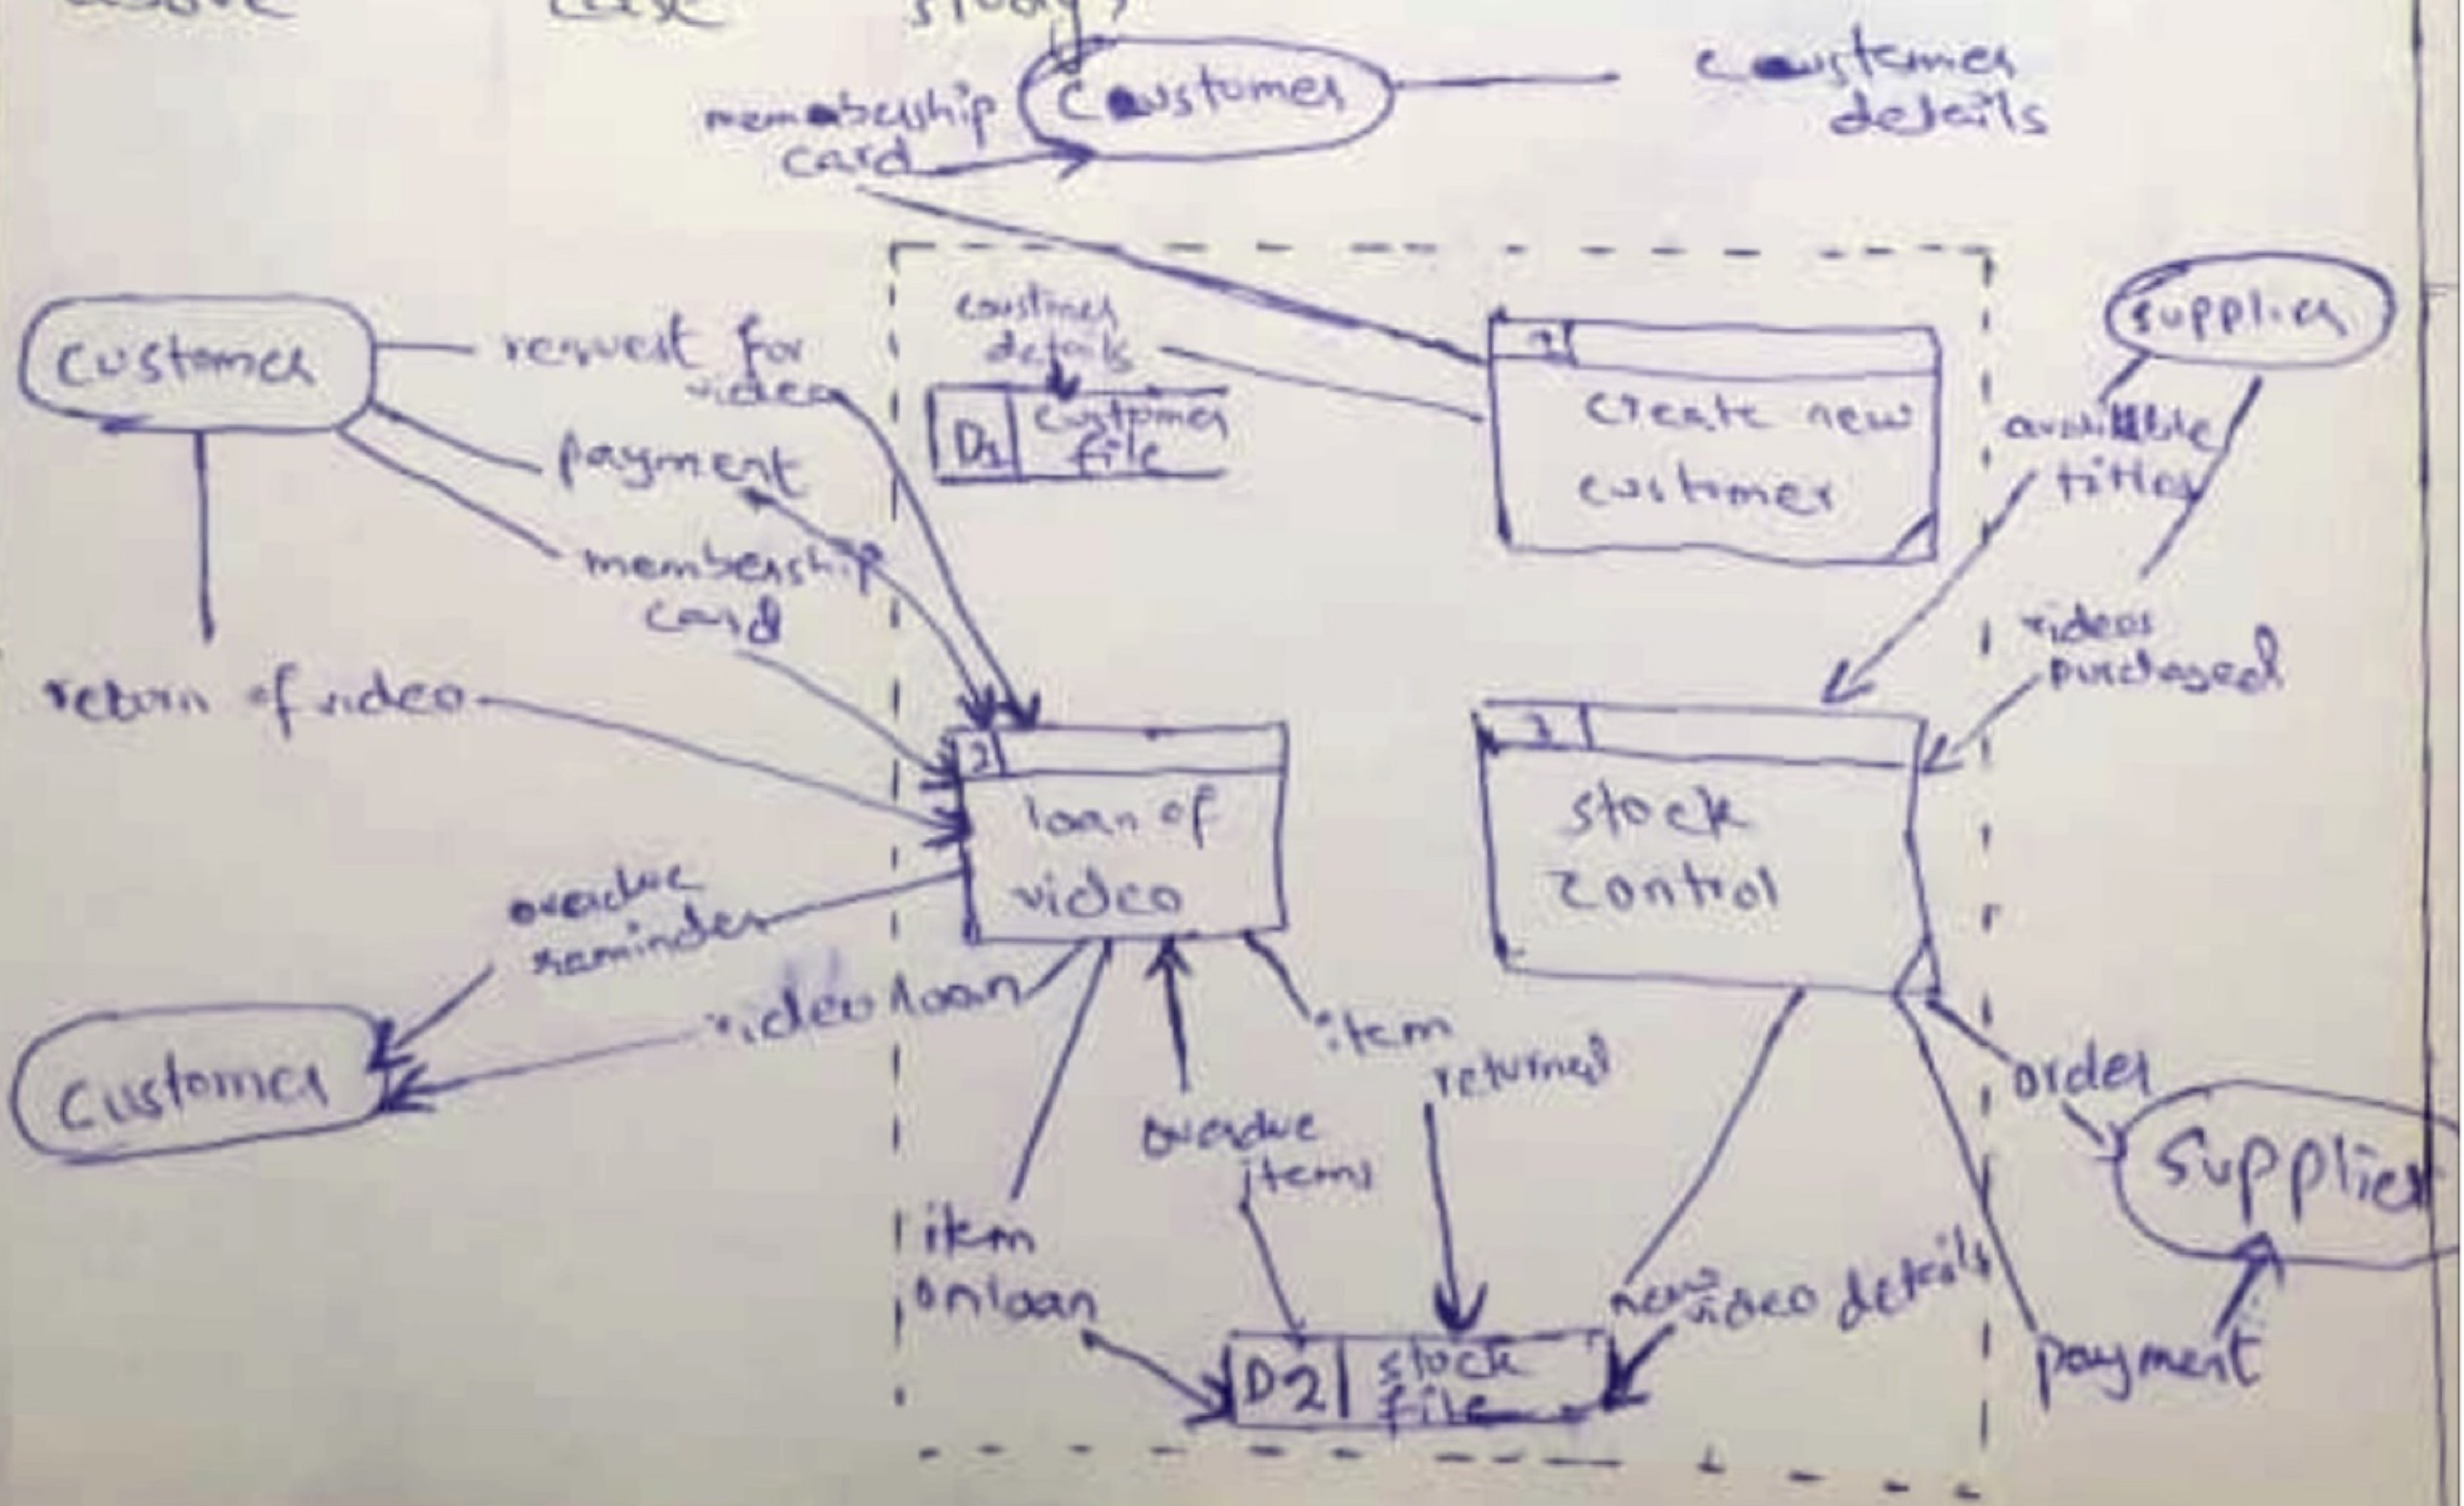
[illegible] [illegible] study

customer

customer details

membership card

customer

request for video

payment

membership card

return of video

customer details

D1 | customer file

1

create new customer

supplier

available titles

videos purchased

2

loan of video

3

stock control

overdue reminder

video loan

customer

item returned

overdue items

item onloan

D2 | stock file

new video details

order

supplier

payment